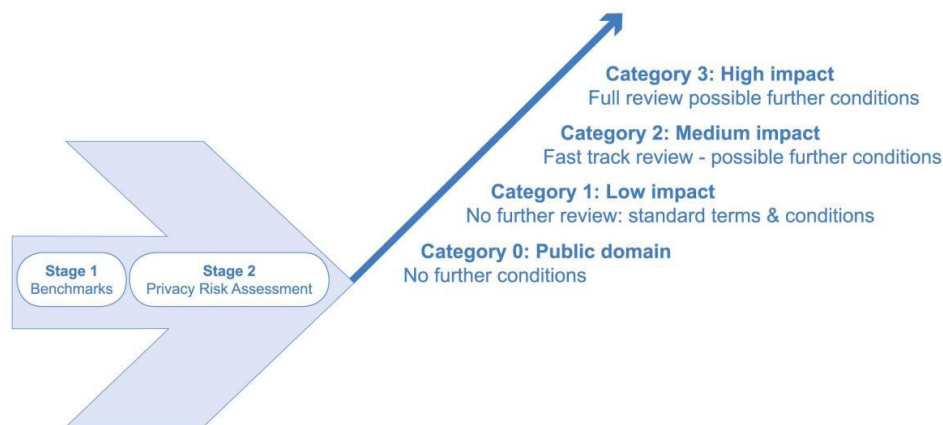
Stage 1
Benchmarks

Stage 2
Privacy Risk Assessment

Category 3: High impact
Full review possible further conditions

Category 2: Medium impact
Fast track review - possible further conditions

Category 1: Low impact
No further review: standard terms & conditions

Category 0: Public domain
No further conditions